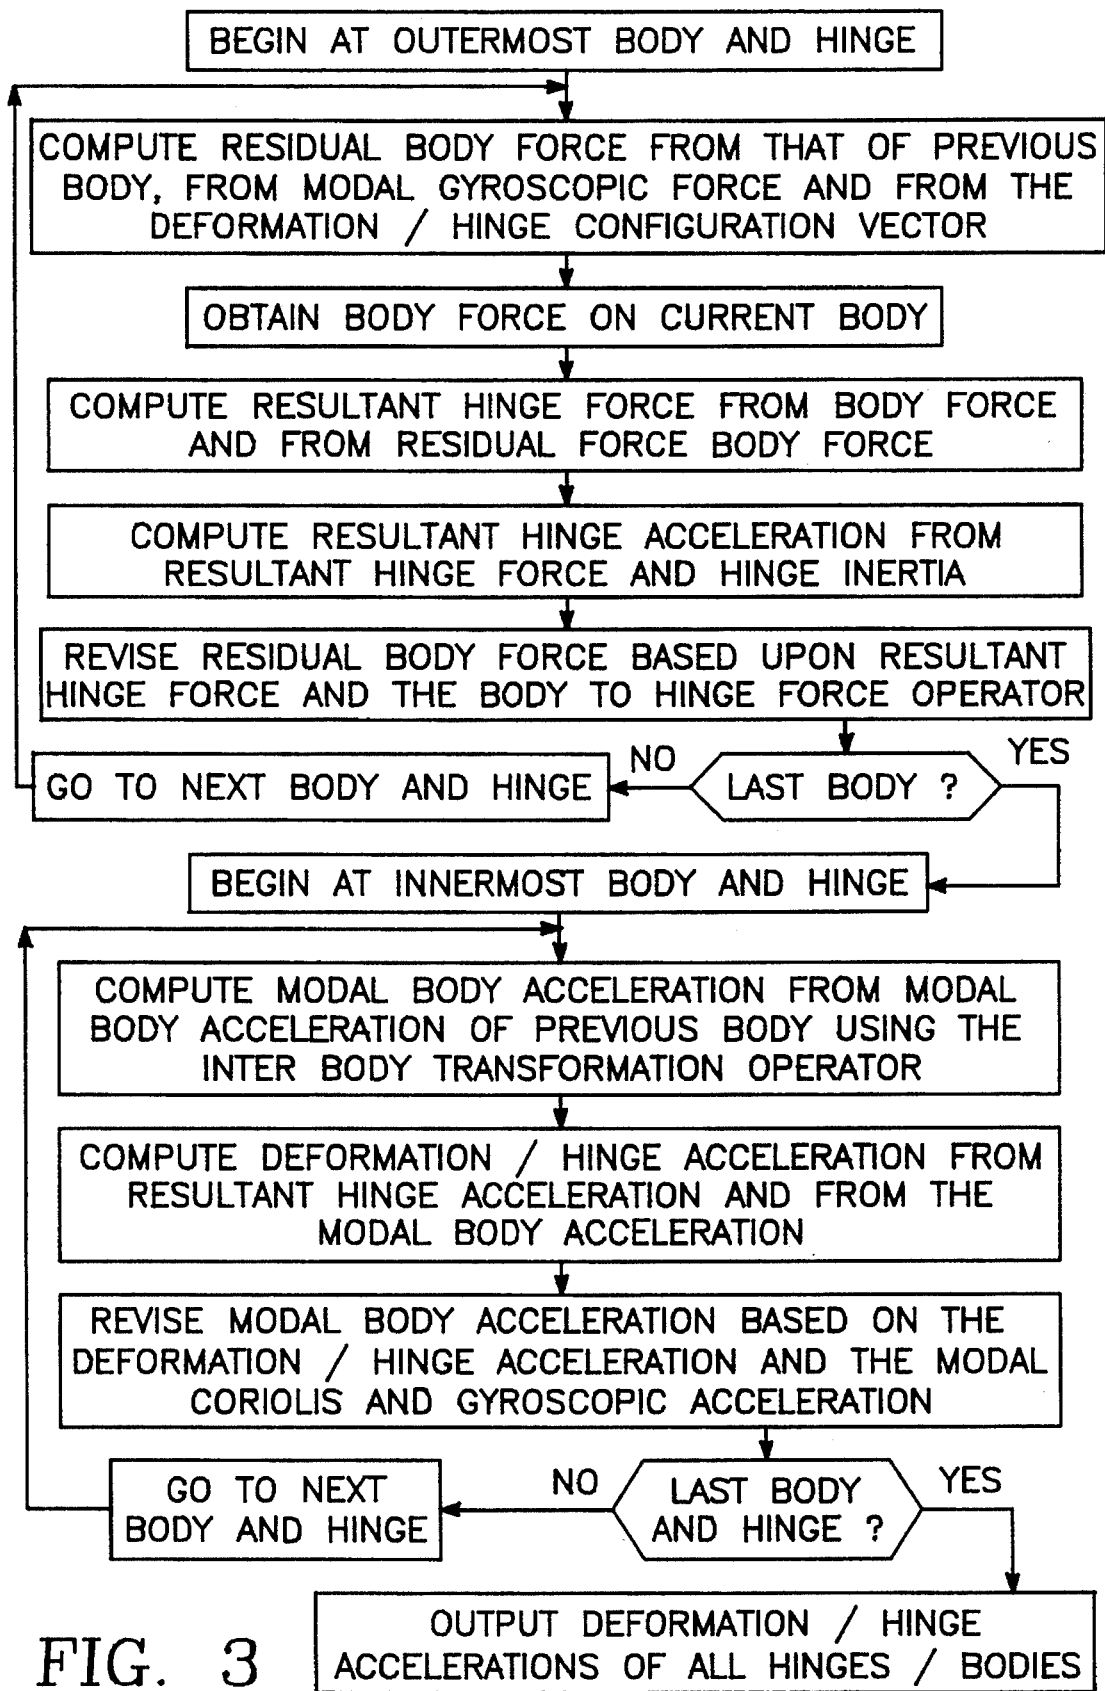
BEGIN AT OUTERMOST BODY AND HINGE

COMPUTE RESIDUAL BODY FORCE FROM THAT OF PREVIOUS BODY, FROM MODAL GYROSCOPIC FORCE AND FROM THE DEFORMATION / HINGE CONFIGURATION VECTOR

OBTAIN BODY FORCE ON CURRENT BODY

COMPUTE RESULTANT HINGE FORCE FROM BODY FORCE AND FROM RESIDUAL FORCE BODY FORCE

COMPUTE RESULTANT HINGE ACCELERATION FROM RESULTANT HINGE FORCE AND HINGE INERTIA

REVISE RESIDUAL BODY FORCE BASED UPON RESULTANT HINGE FORCE AND THE BODY TO HINGE FORCE OPERATOR

LAST BODY ?

YES

NO

GO TO NEXT BODY AND HINGE

BEGIN AT INNERMOST BODY AND HINGE

COMPUTE MODAL BODY ACCELERATION FROM MODAL BODY ACCELERATION OF PREVIOUS BODY USING THE INTER BODY TRANSFORMATION OPERATOR

COMPUTE DEFORMATION / HINGE ACCELERATION FROM RESULTANT HINGE ACCELERATION AND FROM THE MODAL BODY ACCELERATION

REVISE MODAL BODY ACCELERATION BASED ON THE DEFORMATION / HINGE ACCELERATION AND THE MODAL CORIOLIS AND GYROSCOPIC ACCELERATION

LAST BODY AND HINGE ?

NO

YES

GO TO NEXT BODY AND HINGE

OUTPUT DEFORMATION / HINGE ACCELERATIONS OF ALL HINGES / BODIES

FIG. 3